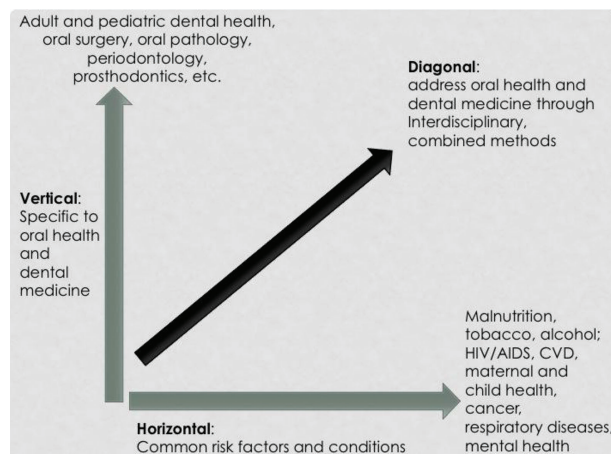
Adult and pediatric dental health, oral surgery, oral pathology, periodontology, prosthodontics, etc.

Diagonal: address oral health and dental medicine through Interdisciplinary, combined methods

Vertical: Specific to oral health and dental medicine

Malnutrition, tobacco, alcohol; HIV/AIDS, CVD, maternal and child health, cancer, respiratory diseases, mental health

Horizontal: Common risk factors and conditions